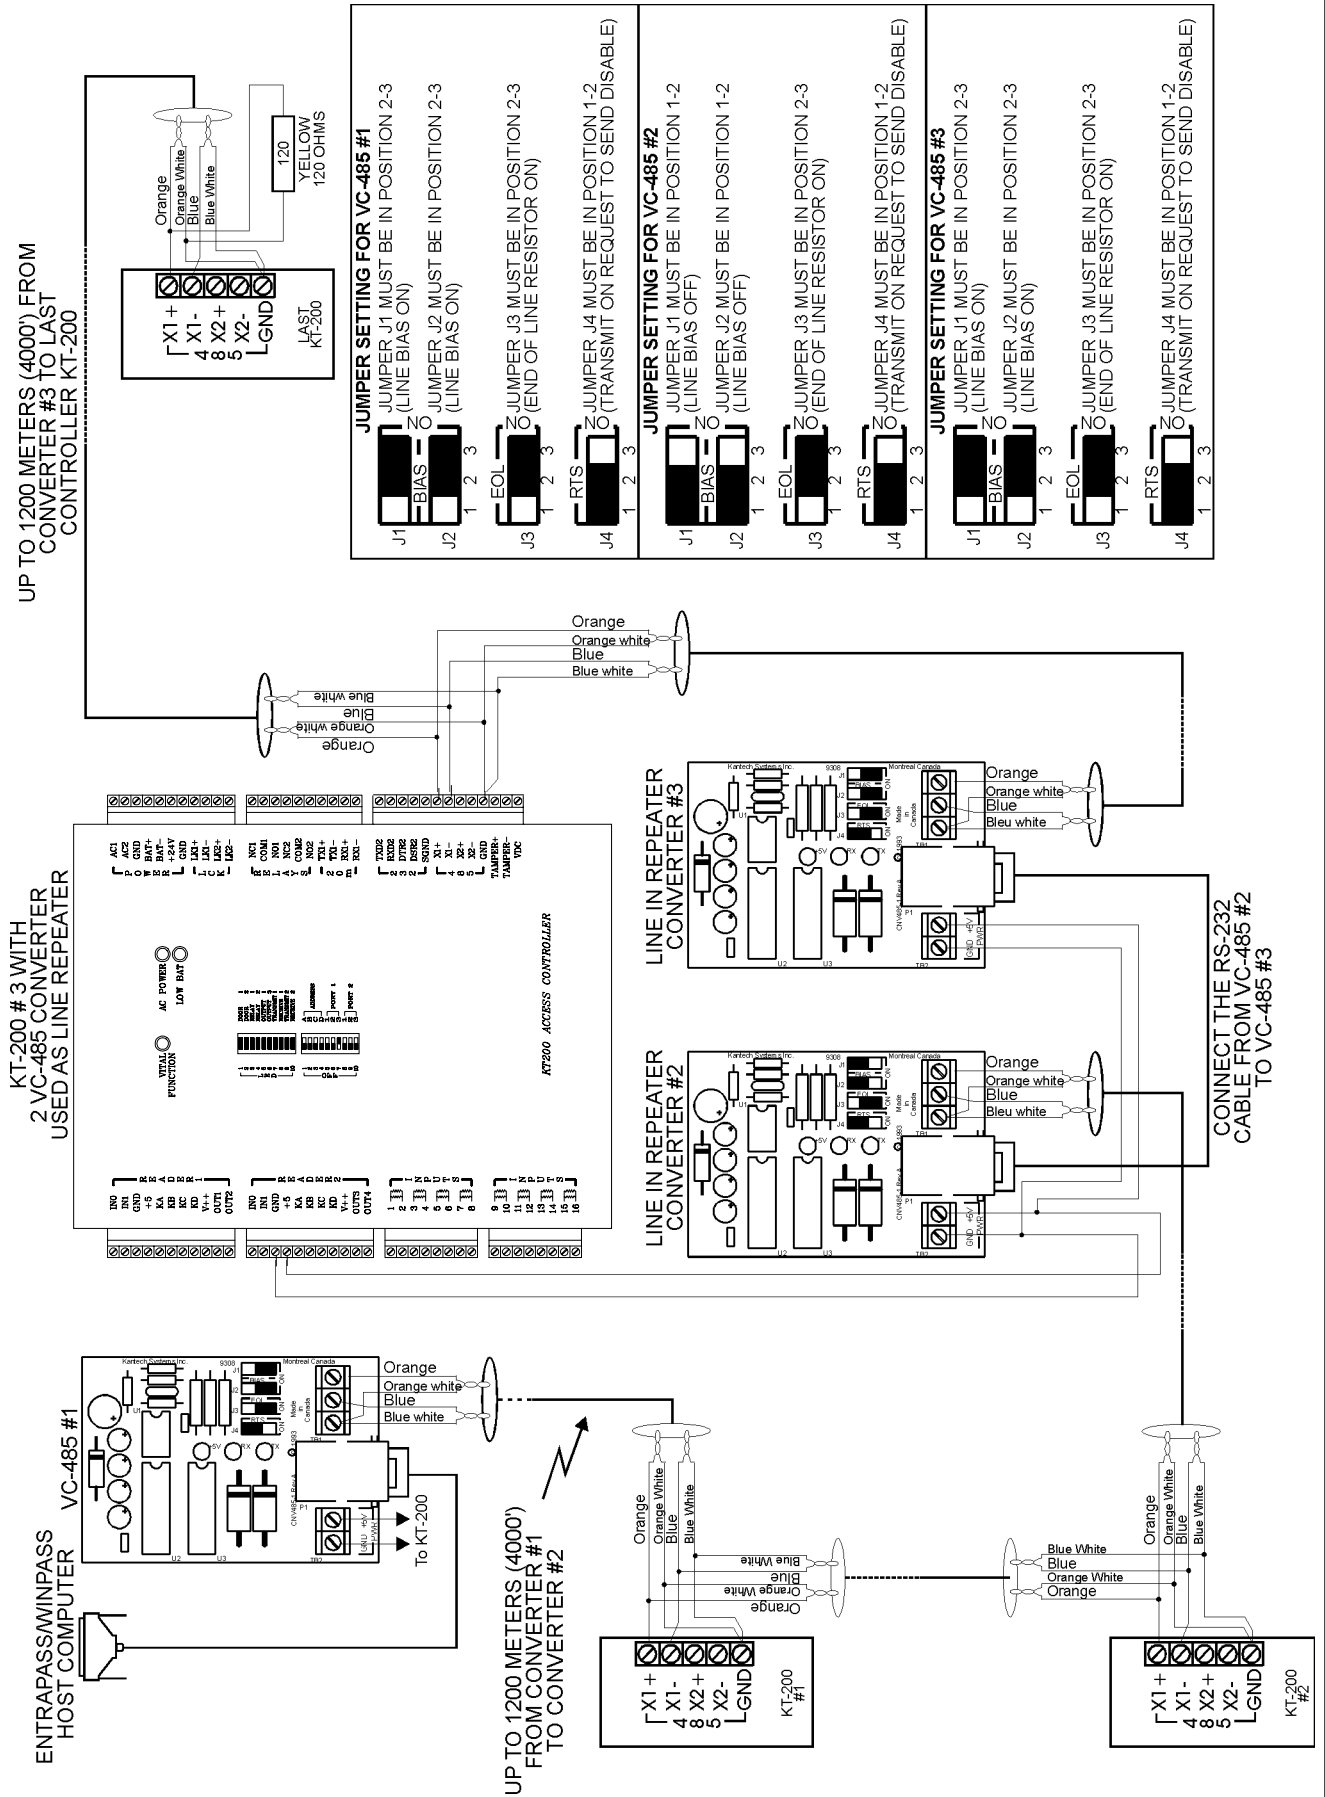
UP TO 1200 METERS (4000') FROM CONVERTER #3 TO LAST CONTROLLER KT-200

X1 +
4 X1-
8 X2 +
5 X2-
GND

LAST KT-200

Orange
Orange White
Blue
Blue White

120
YELLOW 120 OHMS

JUMPER SETTING FOR VC-485 #1
J1 BIAS NO JUMPER J1 MUST BE IN POSITION 2-3 (LINE BIAS ON)
J2 NO JUMPER J2 MUST BE IN POSITION 2-3 (LINE BIAS ON)
J3 EOL NO JUMPER J3 MUST BE IN POSITION 2-3 (END OF LINE RESISTOR ON)
J4 RTS NO JUMPER J4 MUST BE IN POSITION 1-2 (TRANSMIT ON REQUEST TO SEND DISABLE)

JUMPER SETTING FOR VC-485 #2
J1 BIAS NO JUMPER J1 MUST BE IN POSITION 1-2 (LINE BIAS OFF)
J2 NO JUMPER J2 MUST BE IN POSITION 1-2 (LINE BIAS OFF)
J3 EOL NO JUMPER J3 MUST BE IN POSITION 2-3 (END OF LINE RESISTOR ON)
J4 RTS NO JUMPER J4 MUST BE IN POSITION 1-2 (TRANSMIT ON REQUEST TO SEND DISABLE)

JUMPER SETTING FOR VC-485 #3
J1 BIAS NO JUMPER J1 MUST BE IN POSITION 2-3 (LINE BIAS ON)
J2 NO JUMPER J2 MUST BE IN POSITION 2-3 (LINE BIAS ON)
J3 EOL NO JUMPER J3 MUST BE IN POSITION 2-3 (END OF LINE RESISTOR ON)
J4 RTS NO JUMPER J4 MUST BE IN POSITION 1-2 (TRANSMIT ON REQUEST TO SEND DISABLE)

KT-200 # 3 WITH 2 VC-485 CONVERTER USED AS LINE REPEATER

Orange
Orange white
Blue
Blue white

KT200 ACCESS CONTROLLER
VITAL FUNCTION
AC POWER
LOW BAT

LINE IN REPEATER CONVERTER #3
LINE IN REPEATER CONVERTER #2

Kantech Systems Inc.
Montreal Canada
Made in Canada

Orange
Orange white
Blue
Bleu white

CONNECT THE RS-232 CABLE FROM VC-485 #2 TO VC-485 #3

ENTRAPASS/WINPASS HOST COMPUTER

VC-485 #1

To KT-200

Orange
Orange white
Blue
Blue white

UP TO 1200 METERS (4000') FROM CONVERTER #1 TO CONVERTER #2

Orange
Orange White
Blue
Blue White

X1 +
4 X1-
8 X2 +
5 X2-
GND
KT-200 #1

Blue White
Blue
Orange White
Orange

X1 +
4 X1-
8 X2 +
5 X2-
GND
KT-200 #2